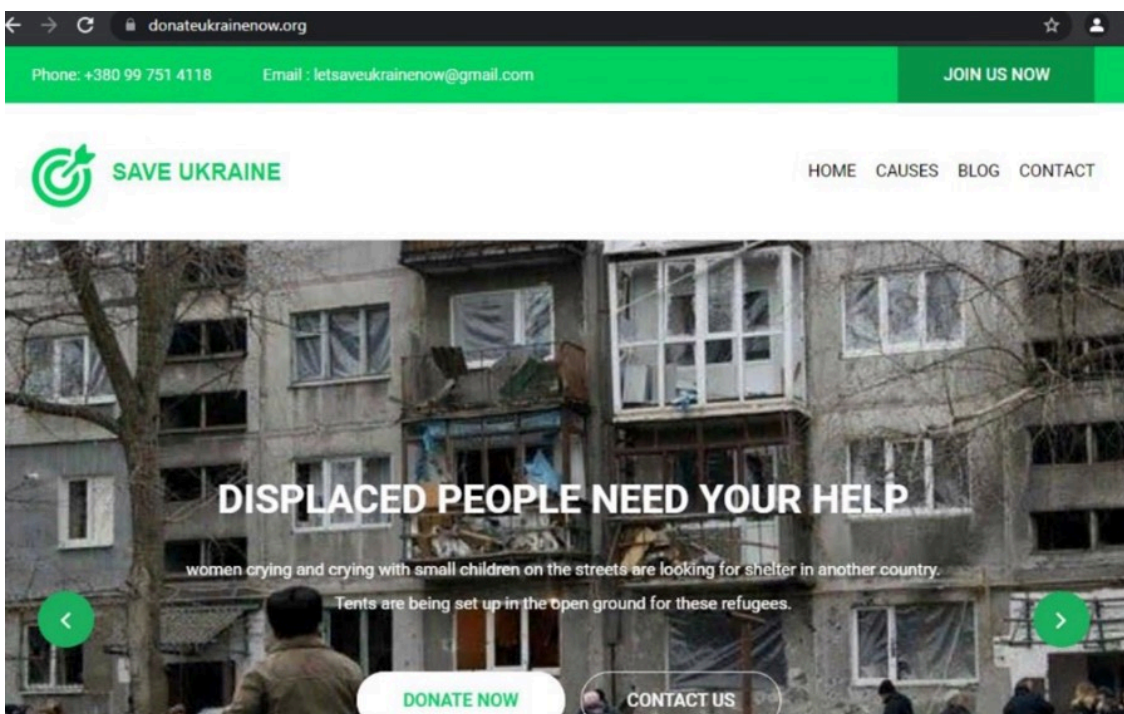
donateukrainenow.org

Phone: +380 99 751 4118 Email : letsaveukrainenow@gmail.com JOIN US NOW

SAVE UKRAINE

HOME CAUSES BLOG CONTACT

DISPLACED PEOPLE NEED YOUR HELP

women crying and crying with small children on the streets are looking for shelter in another country. Tents are being set up in the open ground for these refugees.

DONATE NOW CONTACT US